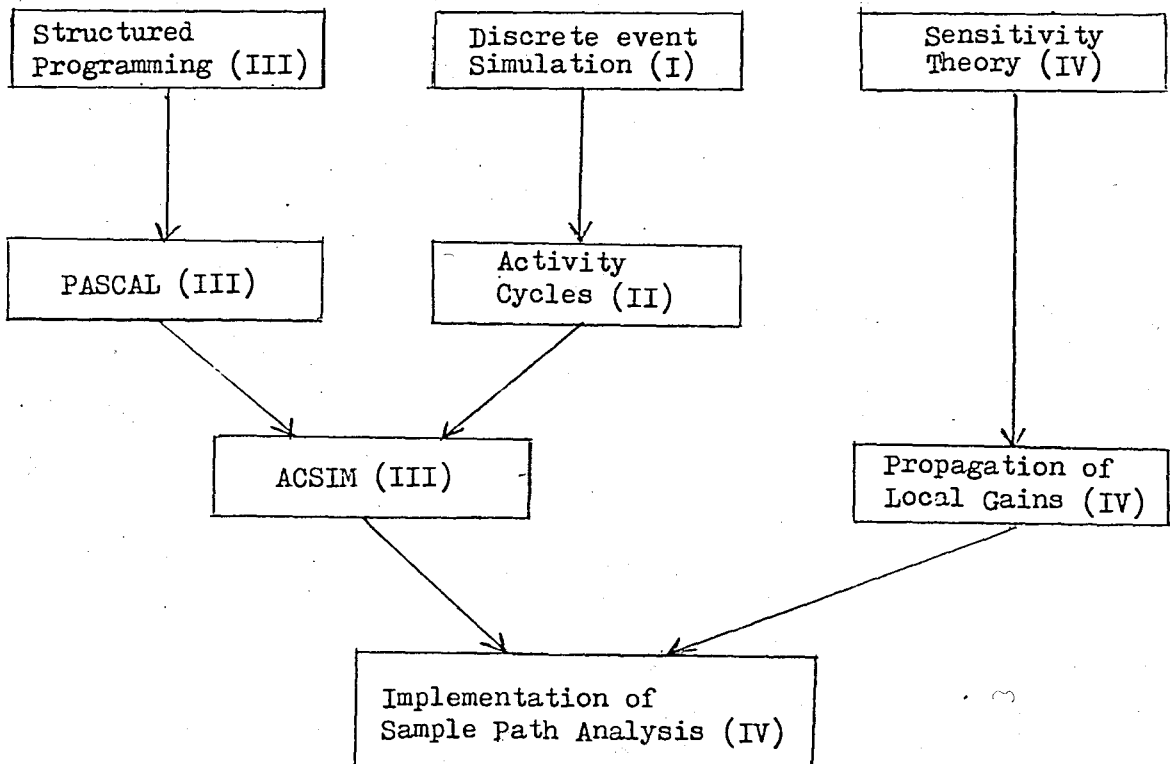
Structured Programming (III)

Discrete event Simulation (I)

Sensitivity Theory (IV)

PASCAL (III)

Activity Cycles (II)

ACSIM (III)

Propagation of Local Gains (IV)

Implementation of Sample Path Analysis (IV)